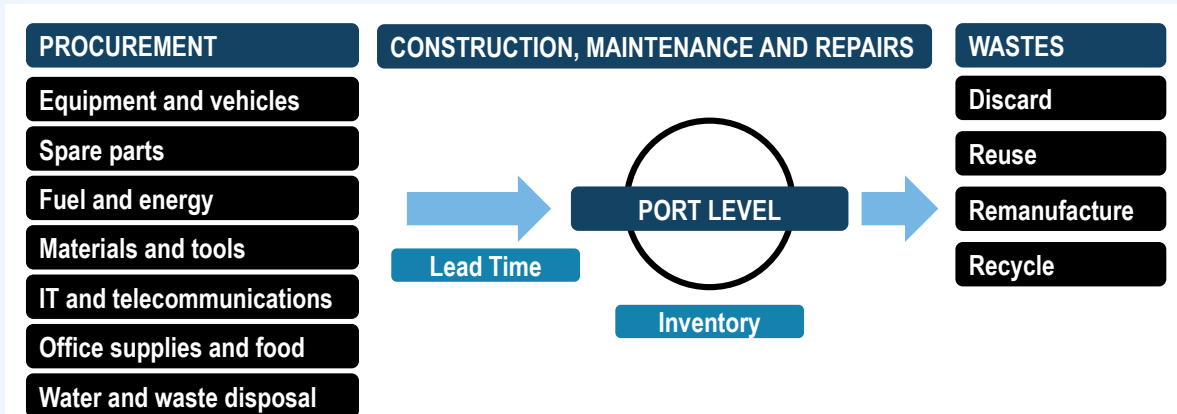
PROCUREMENT

Equipment and vehicles

Spare parts

Fuel and energy

Materials and tools

IT and telecommunications

Office supplies and food

Water and waste disposal

CONSTRUCTION, MAINTENANCE AND REPAIRS

Lead Time

PORT LEVEL

Inventory

WASTES

Discard

Reuse

Remanufacture

Recycle